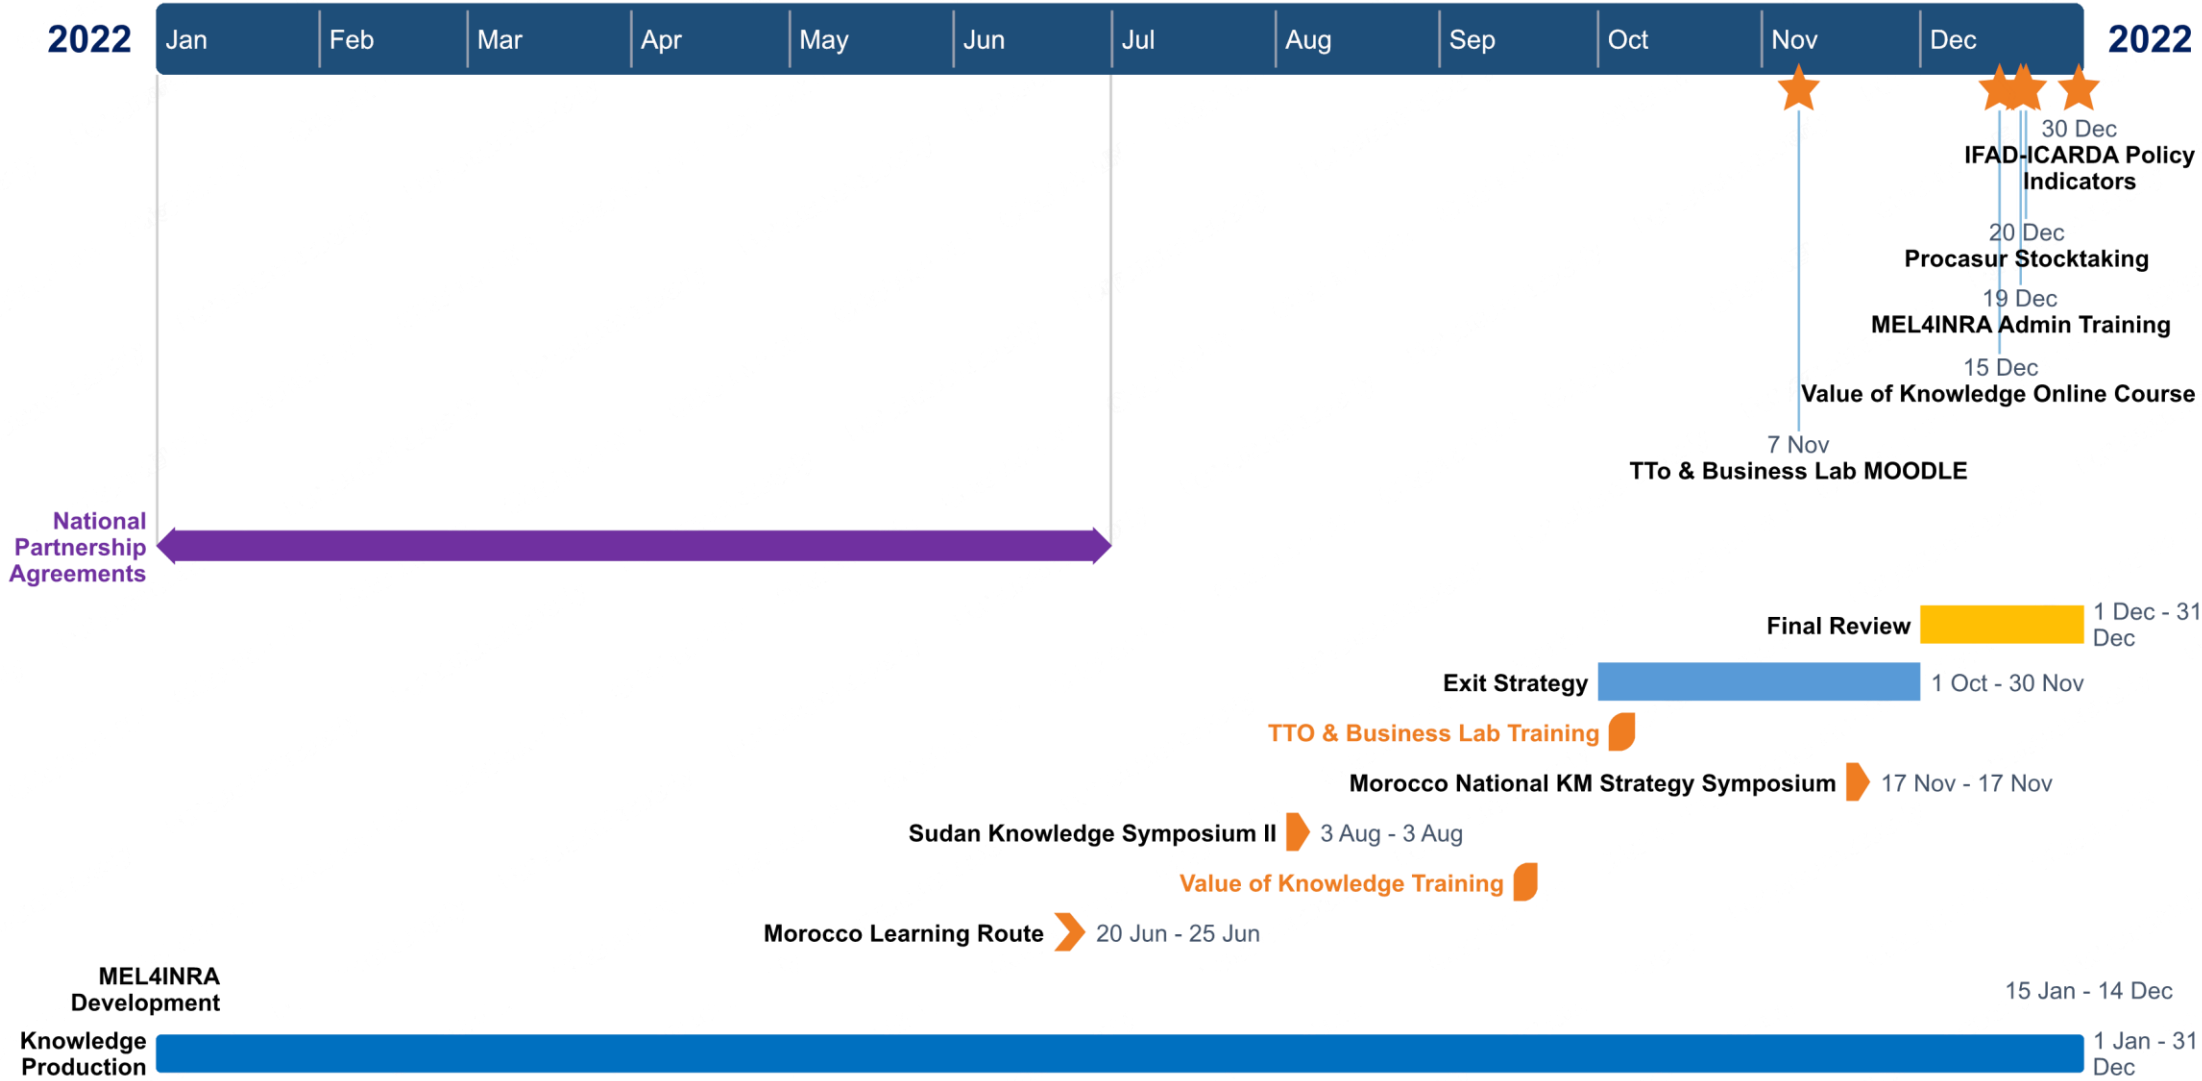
2022 Jan Feb Mar Apr May Jun Jul Aug Sep Oct Nov Dec 2022

30 Dec
IFAD-ICARDA Policy Indicators

20 Dec
Procasur Stocktaking

19 Dec
MEL4INRA Admin Training

15 Dec
Value of Knowledge Online Course

7 Nov
TTo & Business Lab MOODLE

National Partnership Agreements

Final Review 1 Dec - 31 Dec

Exit Strategy 1 Oct - 30 Nov

TTO & Business Lab Training

Morocco National KM Strategy Symposium 17 Nov - 17 Nov

Sudan Knowledge Symposium II 3 Aug - 3 Aug

Value of Knowledge Training

Morocco Learning Route 20 Jun - 25 Jun

MEL4INRA Development 15 Jan - 14 Dec

Knowledge Production 1 Jan - 31 Dec